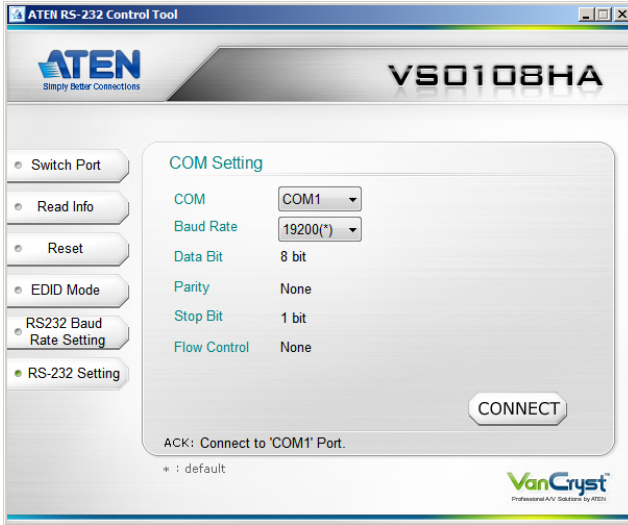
ATEN RS-232 Control Tool

ATEN
Simply Better Connections

VS0108HA

Switch Port
Read Info
Reset
EDID Mode
RS232 Baud Rate Setting
RS-232 Setting

COM Setting

| COM | COM1 |
|---|---|
| Baud Rate | 19200(*) |
| Data Bit | 8 bit |
| Parity | None |
| Stop Bit | 1 bit |
| Flow Control | None |

CONNECT

ACK: Connect to 'COM1' Port.

＊: default

VanCryst
Professional A/V Solutions by ATEN